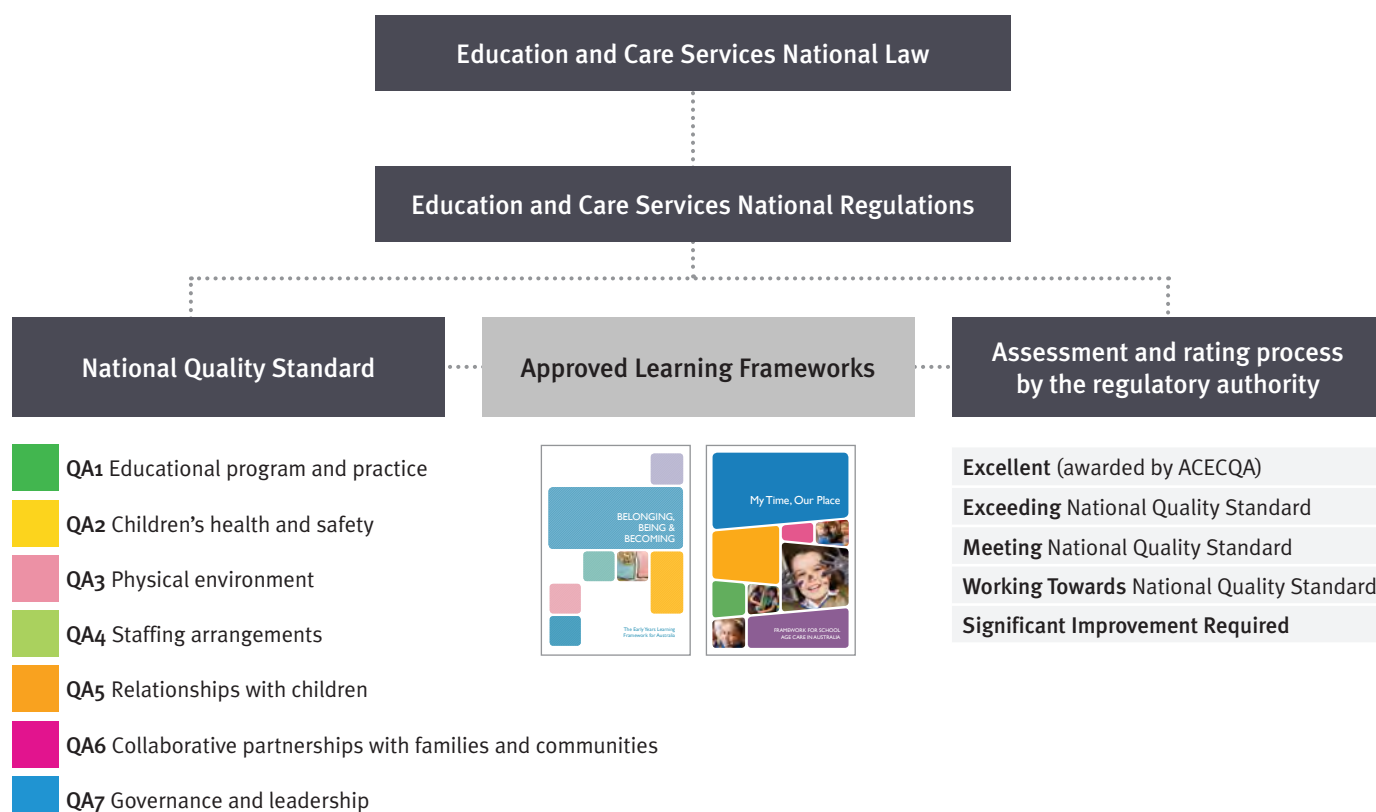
Education and Care Services National Law

Education and Care Services National Regulations

National Quality Standard

Approved Learning Frameworks

Assessment and rating process by the regulatory authority

QA1 Educational program and practice

QA2 Children's health and safety

QA3 Physical environment

QA4 Staffing arrangements

QA5 Relationships with children

QA6 Collaborative partnerships with families and communities

QA7 Governance and leadership

BELONGING, BEING & BECOMING

The Early Years Learning Framework for Australia

My Time, Our Place

FRAMEWORK FOR SCHOOL AGE CARE IN AUSTRALIA

Excellent (awarded by ACECQA)

Exceeding National Quality Standard

Meeting National Quality Standard

Working Towards National Quality Standard

Significant Improvement Required